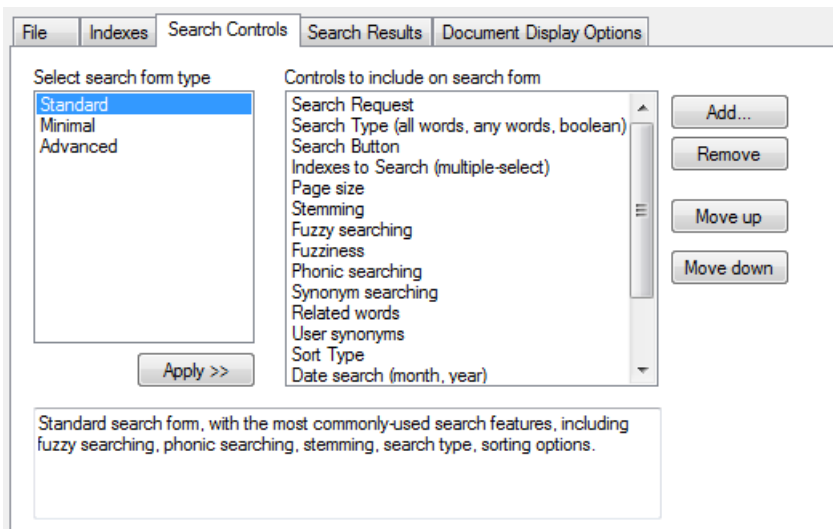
File | Indexes | Search Controls | Search Results | Document Display Options

Select search form type

Standard
Minimal
Advanced

Apply >>

Controls to include on search form

Search Request
Search Type (all words, any words, boolean)
Search Button
Indexes to Search (multiple-select)
Page size
Stemming
Fuzzy searching
Fuzziness
Phonic searching
Synonym searching
Related words
User synonyms
Sort Type
Date search (month, year)

Add...
Remove
Move up
Move down

Standard search form, with the most commonly-used search features, including fuzzy searching, phonic searching, stemming, search type, sorting options.